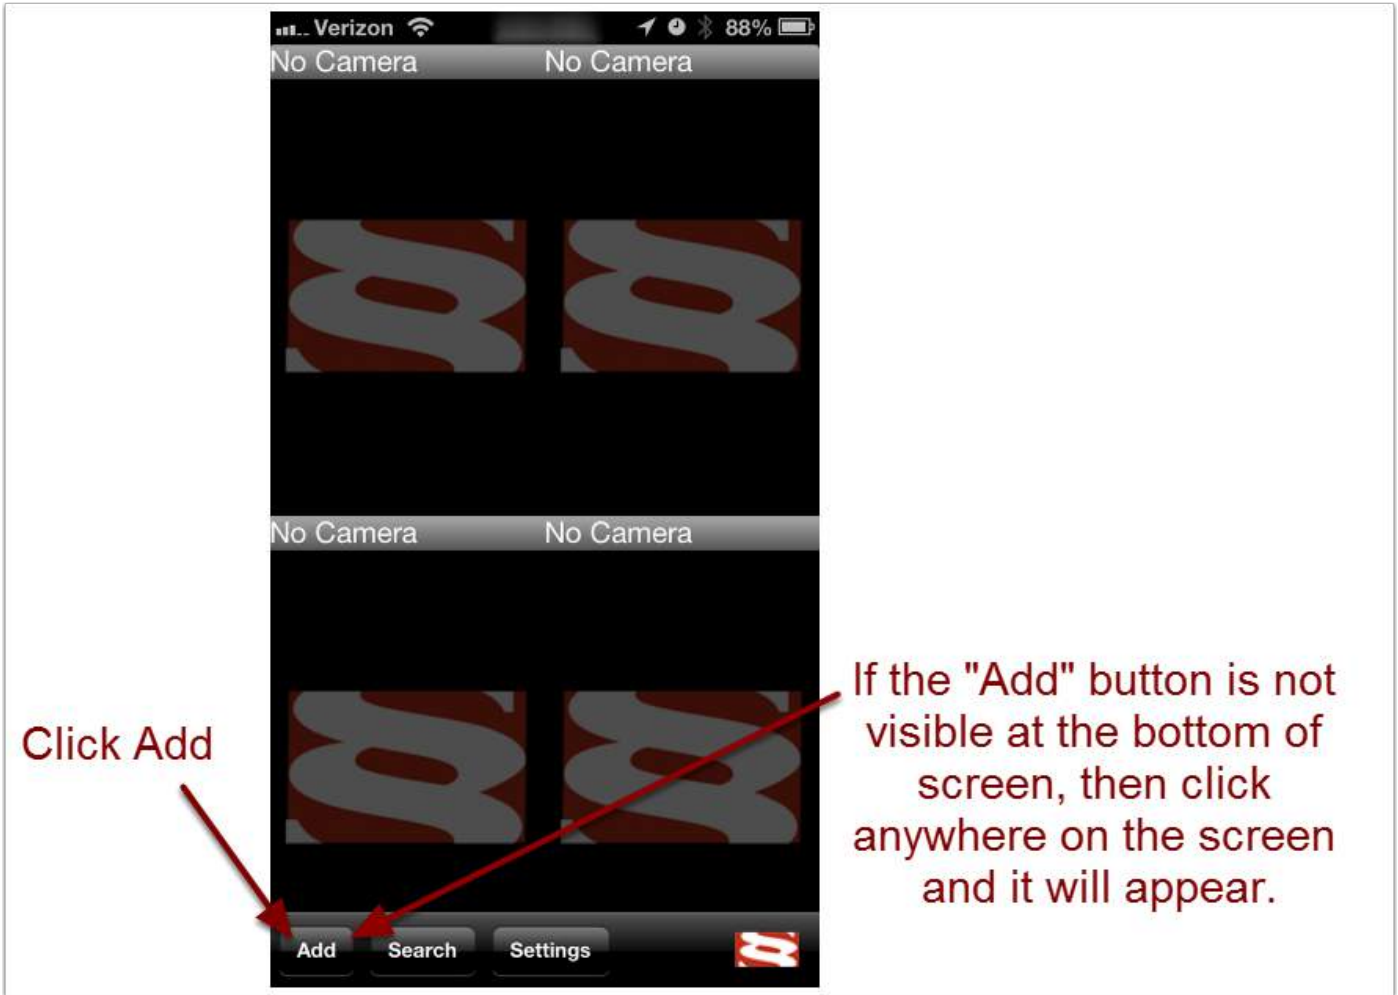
Verizon 88%

No Camera No Camera

No Camera No Camera

Click Add

If the "Add" button is not visible at the bottom of screen, then click anywhere on the screen and it will appear.

Add Search Settings